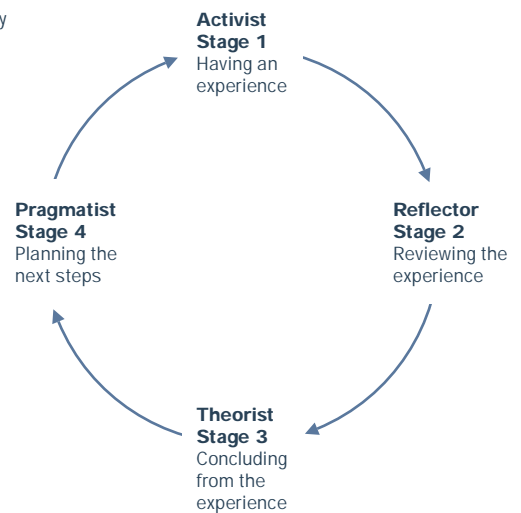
y

**Activist**
**Stage 1**
Having an experience

**Reflector**
**Stage 2**
Reviewing the experience

**Theorist**
**Stage 3**
Concluding from the experience

**Pragmatist**
**Stage 4**
Planning the next steps